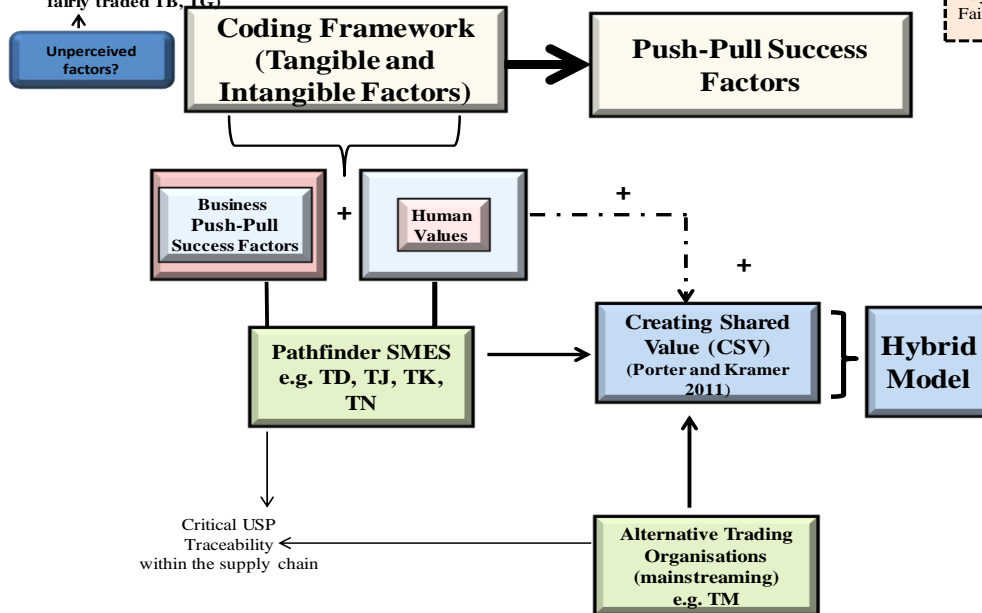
fairly traded TB, TG)

Unperceived factors?

Coding Framework (Tangible and Intangible Factors)

Push-Pull Success Factors

Fai

Business Push-Pull Success Factors

+

Human Values

+

+

Pathfinder SMES e.g. TD, TJ, TK, TN

Creating Shared Value (CSV) (Porter and Kramer 2011)

Hybrid Model

Critical USP Traceability within the supply chain

Alternative Trading Organisations (mainstreaming) e.g. TM